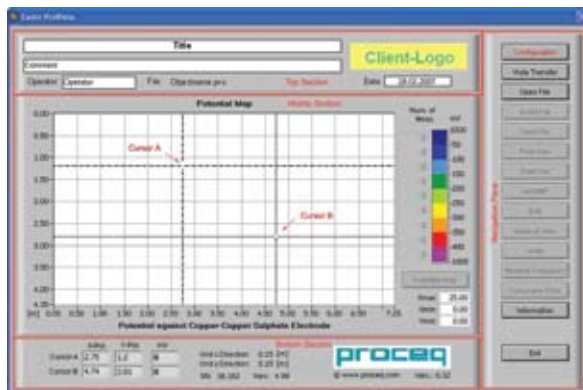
Canin ProVista

Title

Comment

Operator Operator

File Objectname.pro

Top Section

Date 9.12.2007

Client-Logo

Potential Map

Middle Section

Cursor A

Cursor B

Potential against Copper-Copper Sulphate Electrode

[m]

0.00 0.50 1.00 1.50 2.00 2.50 3.00 3.50 4.00 4.50 5.00 5.50 6.00 6.50 7.00 7.25

0.00
0.50
1.00
1.50
2.00
2.50
3.00
3.50
4.00
4.50
4.50

Ranking
[mV]

>100
-50
-100
-150
-200
-250
-300
-350
-400
-450
<-450

Explain key

Smax 25.00

Vmax 0.00

Vmin 0.00

Bottom Section

X-Pos Y-Pos mV

Cursor A 2.75 1.2 36

Cursor B 4.74 2.83 36

Grid x-Direction 0.25 [m]

Grid y-Direction 0.25 [m]

proceq

© www.proceq.com

Configuration

Data Transfer

Open File

Navigation Pane

Information

Exit